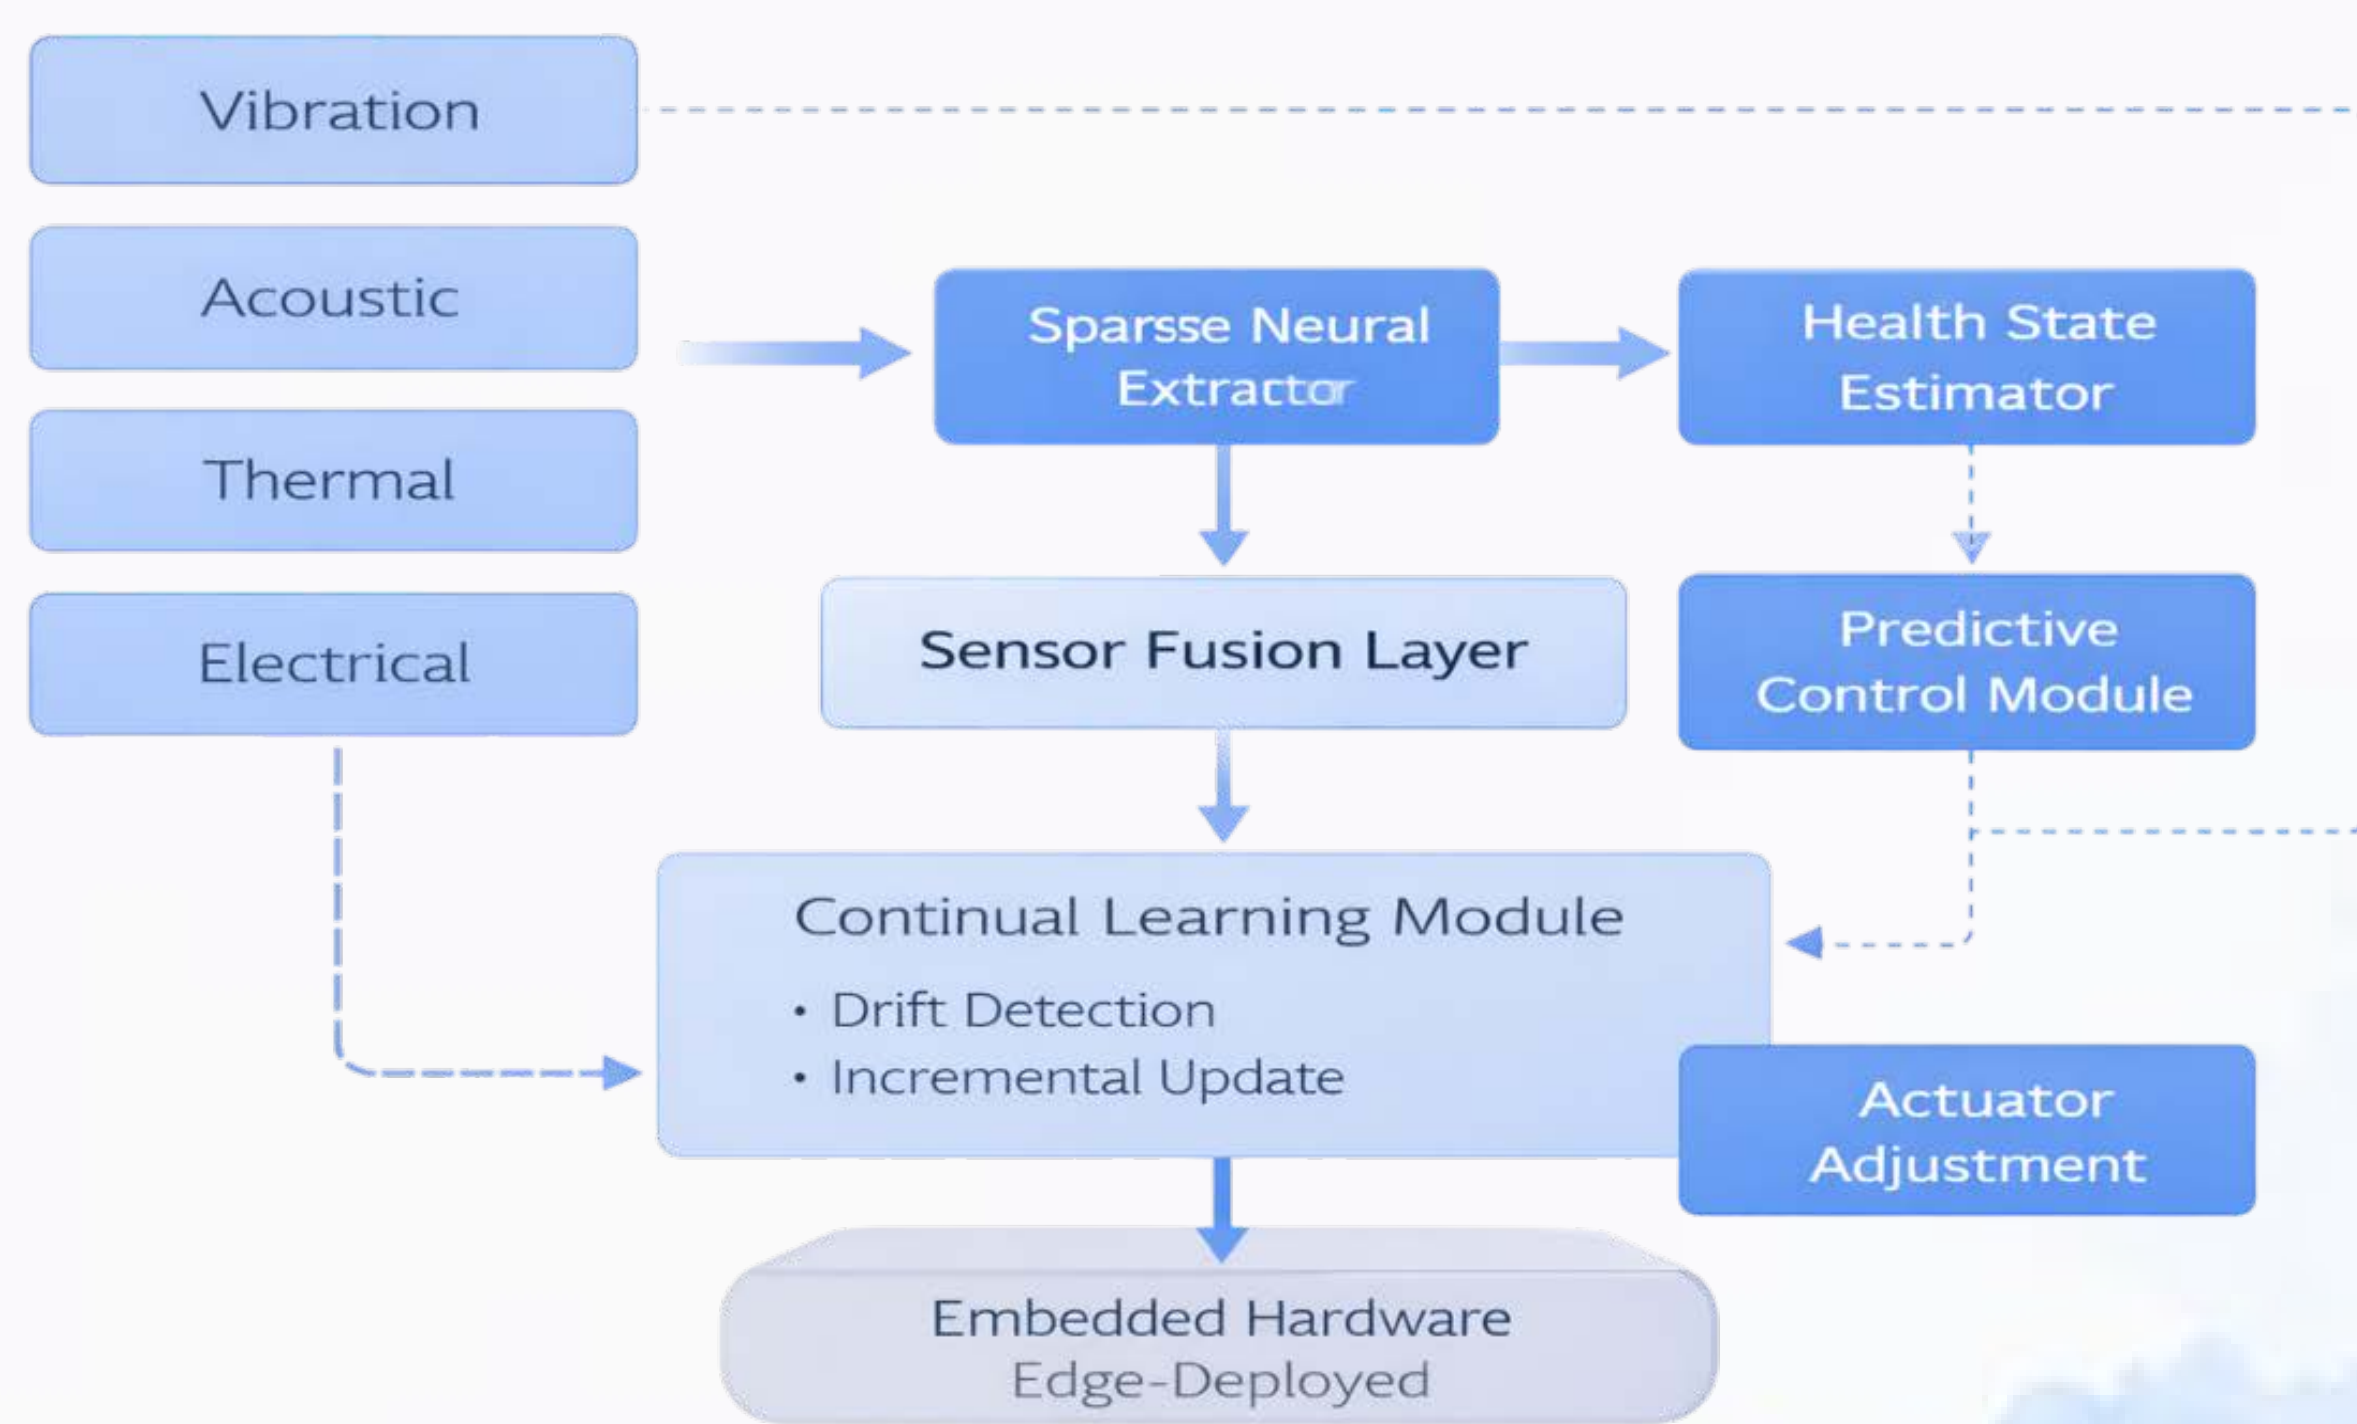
Vibration

Acoustic

Thermal

Electrical

Sparsse Neural Extractor

Health State Estimator

Sensor Fusion Layer

Predictive Control Module

Continual Learning Module

• Drift Detection
• Incremental Update

Actuator Adjustment

Embedded Hardware
Edge-Deployed